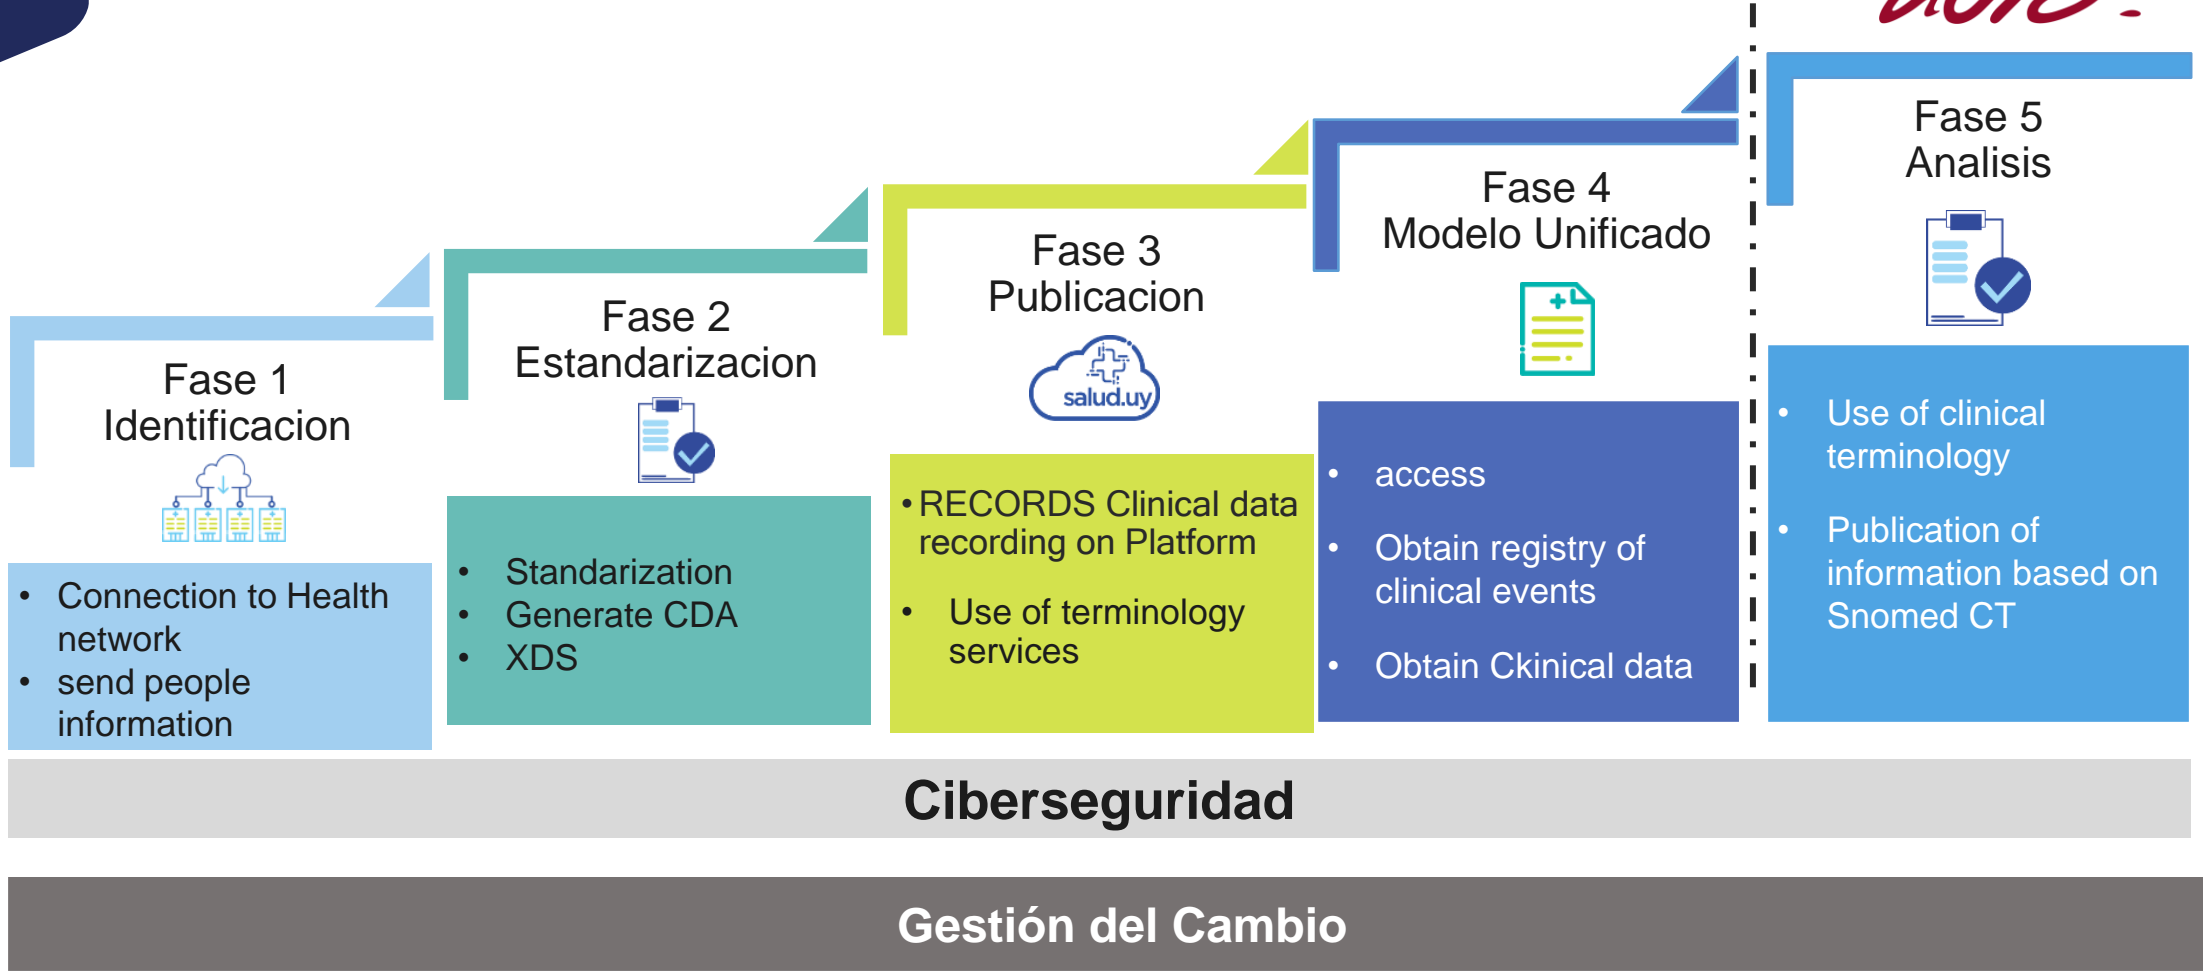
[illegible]

Fase 1
Identificacion

- Connection to Health network
- send people information

Fase 2
Estandarizacion

- Standarization
- Generate CDA
- XDS

Fase 3
Publicacion

salud.uy

- RECORDS Clinical data recording on Platform
- Use of terminology services

Fase 4
Modelo Unificado

- access
- Obtain registry of clinical events
- Obtain Ckinical data

Fase 5
Analisis

- Use of clinical terminology
- Publication of information based on Snomed CT

Ciberseguridad

Gestión del Cambio